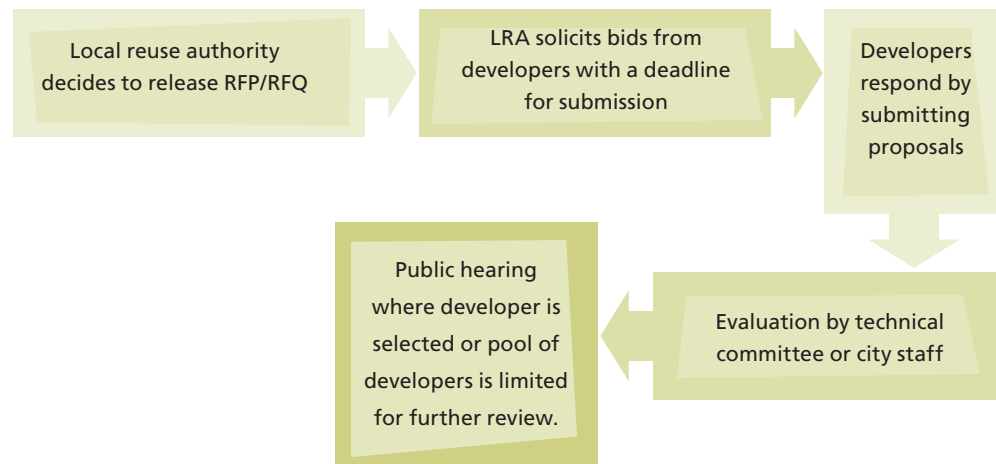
Local reuse authority decides to release RFP/RFQ

LRA solicits bids from developers with a deadline for submission

Developers respond by submitting proposals

Evaluation by technical committee or city staff

Public hearing where developer is selected or pool of developers is limited for further review.